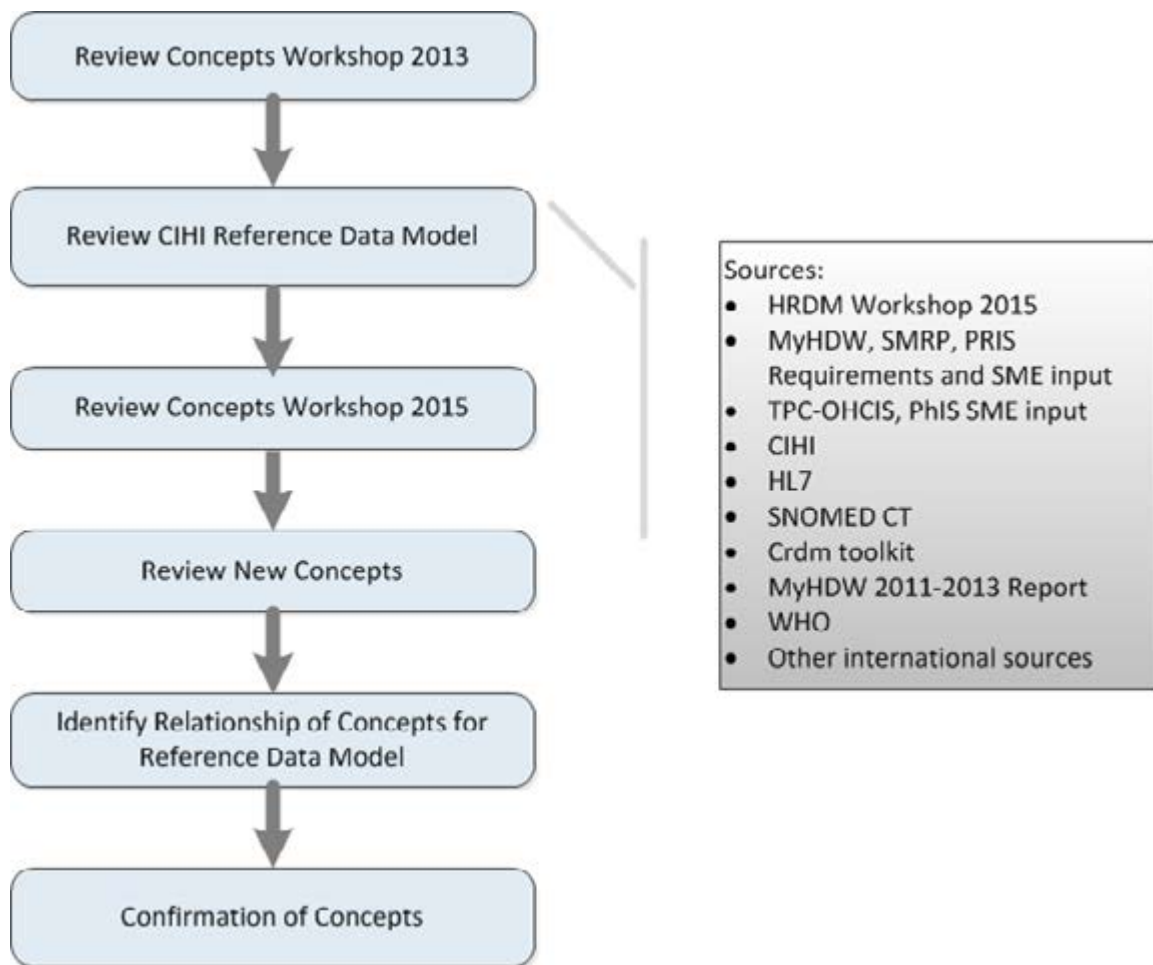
Review Concepts Workshop 2013

Review CIHI Reference Data Model

Review Concepts Workshop 2015

Review New Concepts

Identify Relationship of Concepts for Reference Data Model

Confirmation of Concepts

Sources:
- HRDM Workshop 2015
- MyHDW, SMRP, PRIS Requirements and SME input
- TPC-OHCIS, PhIS SME input
- CIHI
- HL7
- SNOMED CT
- Crdm toolkit
- MyHDW 2011-2013 Report
- WHO
- Other international sources